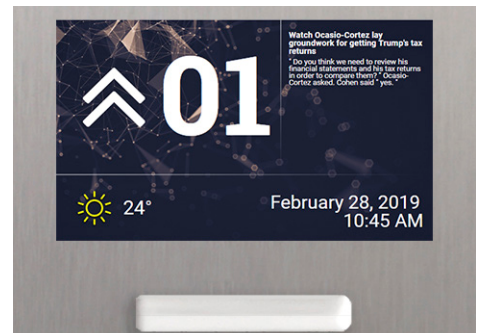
01

Watch Ocasio-Cortez lay groundwork for getting Trump's tax returns

" Do you think we need to review his financial statements and his tax returns in order to compare them? " Ocasio-Cortez asked. Cohen said " yes. "

24°

February 28, 2019
10:45 AM